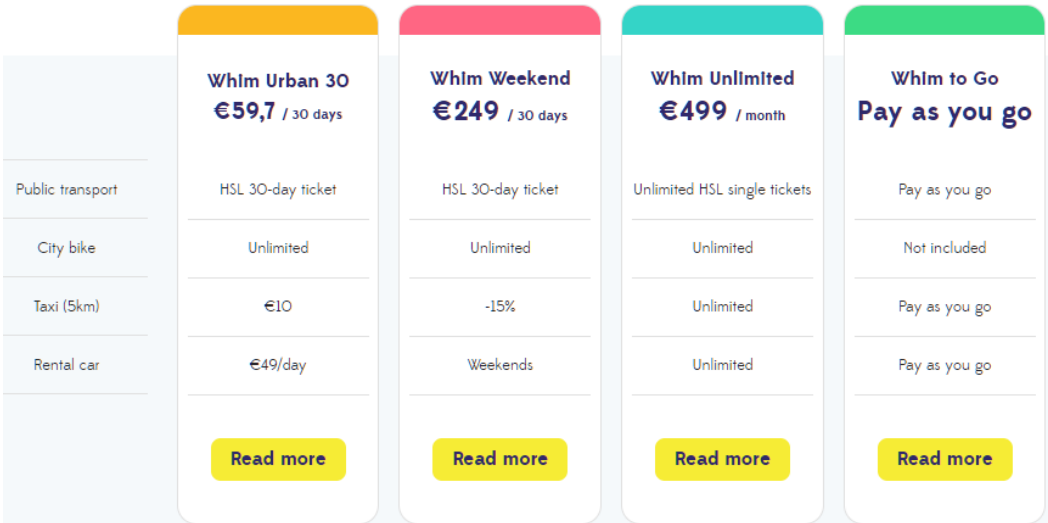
| | Whim Urban 30 €59,7 / 30 days | Whim Weekend €249 / 30 days | Whim Unlimited €499 / month | Whim to Go Pay as you go |
|---|---|---|---|---|
| Public transport | HSL 30-day ticket | HSL 30-day ticket | Unlimited HSL single tickets | Pay as you go |
| City bike | Unlimited | Unlimited | Unlimited | Not included |
| Taxi (5km) | €10 | -15% | Unlimited | Pay as you go |
| Rental car | €49/day | Weekends | Unlimited | Pay as you go |
| | Read more | Read more | Read more | Read more |